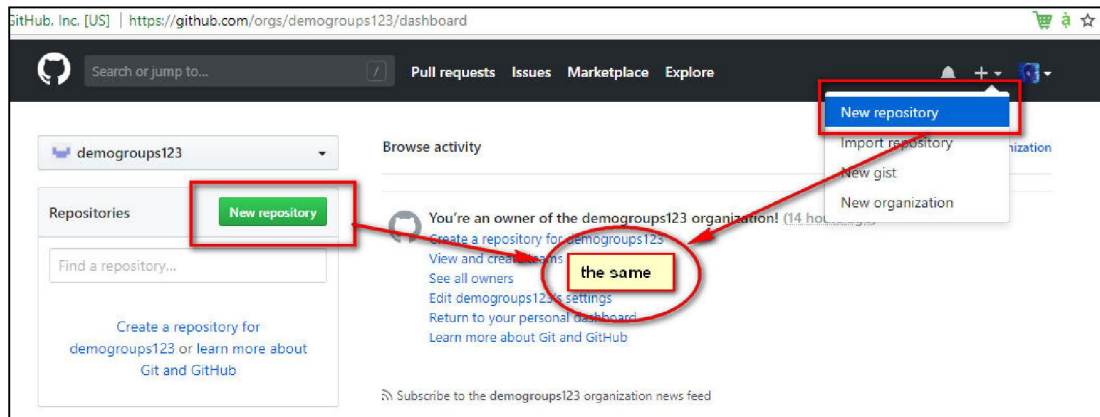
GitHub, Inc. [US] | https://github.com/orgs/demogroups123/dashboard

Search or jump to... / Pull requests Issues Marketplace Explore

New repository
Import repository
New gist
New organization

demogroups123

Browse activity

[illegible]ization

Repositories New repository

Find a repository...

Create a repository for demogroups123 or learn more about Git and GitHub

You're an owner of the demogroups123 organization! (14 ho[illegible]
Create a repository for demogroups123
View and create teams
See all owners
Edit demogroups123's settings
Return to your personal dashboard
Learn more about Git and GitHub

the same

Subscribe to the demogroups123 organization news feed